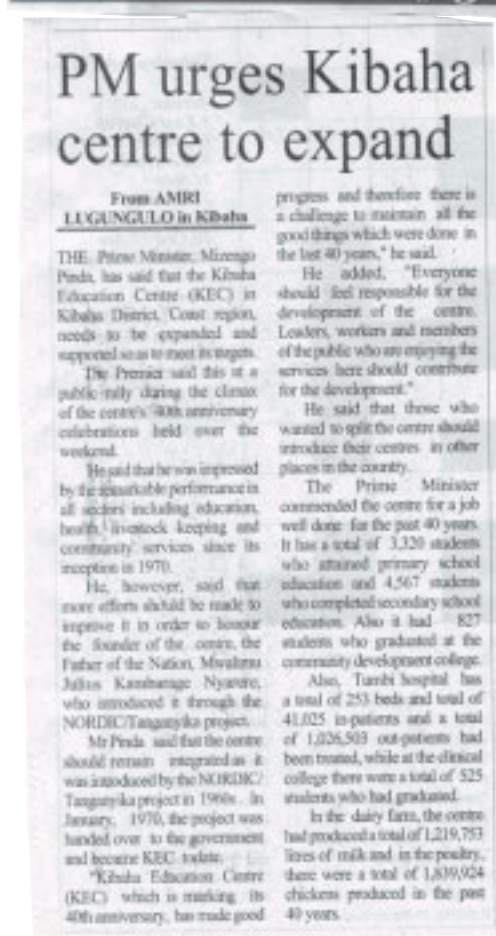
PM urges Kibaha centre to expand

From AMRI LUGUNGULO in Kibaha

THE Prime Minister, Mizengo Pinda, has said that the Kibaha Education Centre (KEC) in Kibaha District, Coast region, needs to be expanded and supported so as to meet its targets.

The Premier said this at a public rally during the climax of the centre's 40th anniversary celebrations held over the weekend.

He said that he was impressed by the remarkable performance in all sectors including education, health, livestock keeping and community services since its inception in 1970.

He, however, said that more efforts should be made to improve it in order to honour the founder of the centre, the Father of the Nation, Mwalimu Julius Kambarage Nyerere, who introduced it through the NORDIC/Tanganyika project.

Mr Pinda said that the centre should remain integrated as it was introduced by the NORDIC/Tanganyika project in 1960s. In January, 1970, the project was handed over to the government and became KEC todate.

"Kibaha Education Centre (KEC) which is marking its 40th anniversary, has made good progress and therefore there is a challenge to maintain all the good things which were done in the last 40 years," he said.

He added, "Everyone should feel responsible for the development of the centre. Leaders, workers and members of the public who are enjoying the services here should contribute for the development."

He said that those who wanted to split the centre should introduce their centres in other places in the country.

The Prime Minister commended the centre for a job well done for the past 40 years. It has a total of 3,320 students who attained primary school education and 4,567 students who completed secondary school education. Also it had 827 students who graduated at the community development college.

Also, Tumbi hospital has a total of 253 beds and total of 41,025 in-patients and a total of 1,026,503 out-patients had been treated, while at the clinical college there were a total of 525 students who had graduated.

In the dairy farm, the centre had produced a total of 1,219,753 litres of milk and in the poultry, there were a total of 1,839,924 chickens produced in the past 40 years.